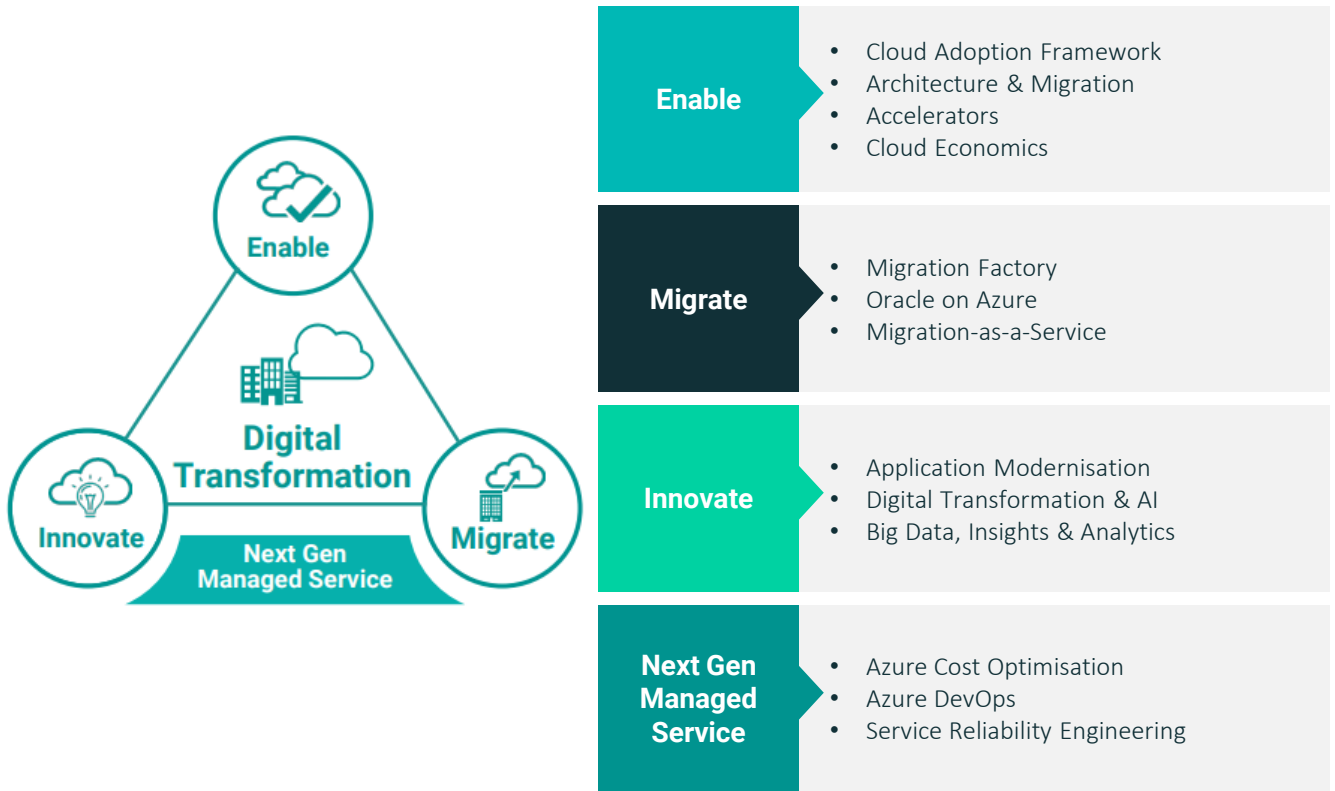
Enable

Digital Transformation

Innovate

Migrate

Next Gen Managed Service

Enable

- Cloud Adoption Framework
- Architecture & Migration
- Accelerators
- Cloud Economics

Migrate

- Migration Factory
- Oracle on Azure
- Migration-as-a-Service

Innovate

- Application Modernisation
- Digital Transformation & AI
- Big Data, Insights & Analytics

Next Gen Managed Service

- Azure Cost Optimisation
- Azure DevOps
- Service Reliability Engineering